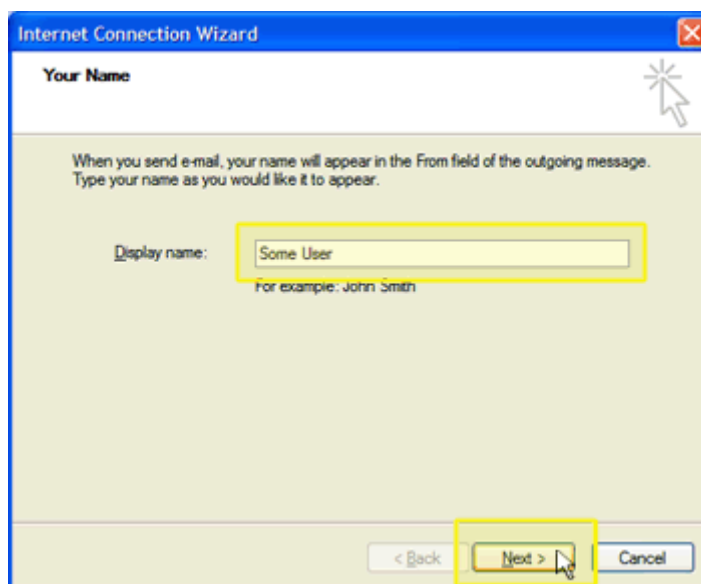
Internet Connection Wizard

Your Name

When you send e-mail, your name will appear in the From field of the outgoing message. Type your name as you would like it to appear.

Display name: Some User

For example: John Smith

< Back Next > Cancel